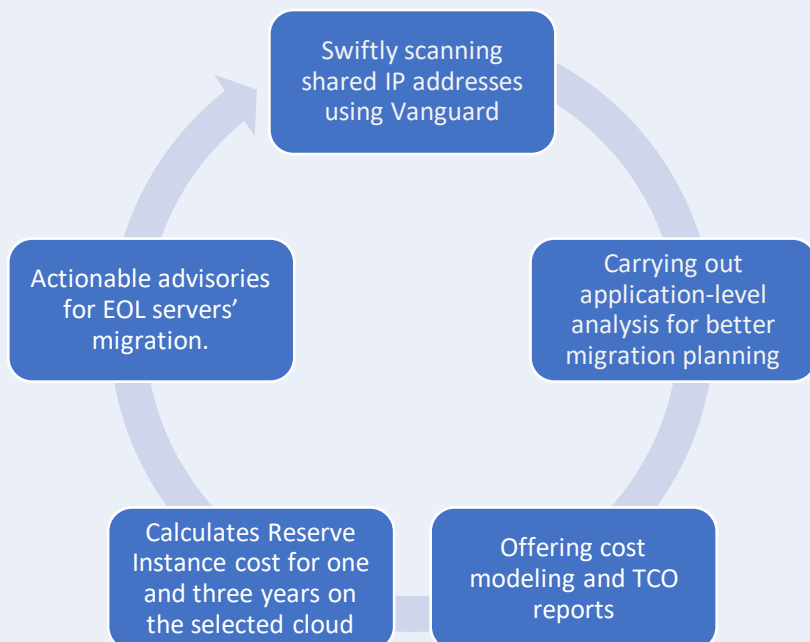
Swiftly scanning shared IP addresses using Vanguard

Carrying out application-level analysis for better migration planning

Offering cost modeling and TCO reports

Calculates Reserve Instance cost for one and three years on the selected cloud

Actionable advisories for EOL servers' migration.